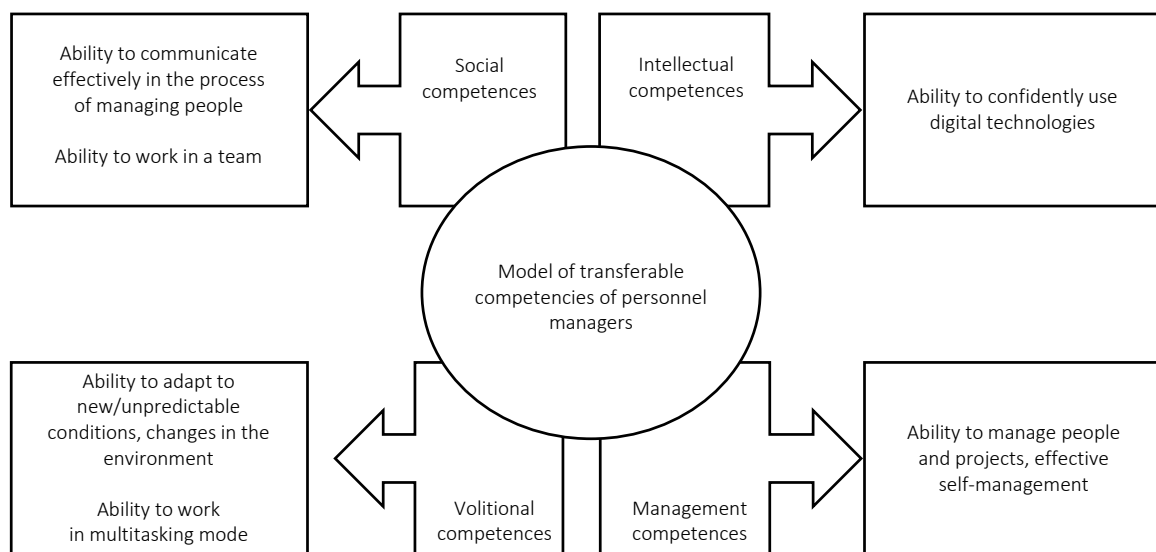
Ability to communicate effectively in the process of managing people

Ability to work in a team

Social competences

Intellectual competences

Ability to confidently use digital technologies

Model of transferable competencies of personnel managers

Ability to adapt to new/unpredictable conditions, changes in the environment

Ability to work in multitasking mode

Volitional competences

Management competences

Ability to manage people and projects, effective self-management